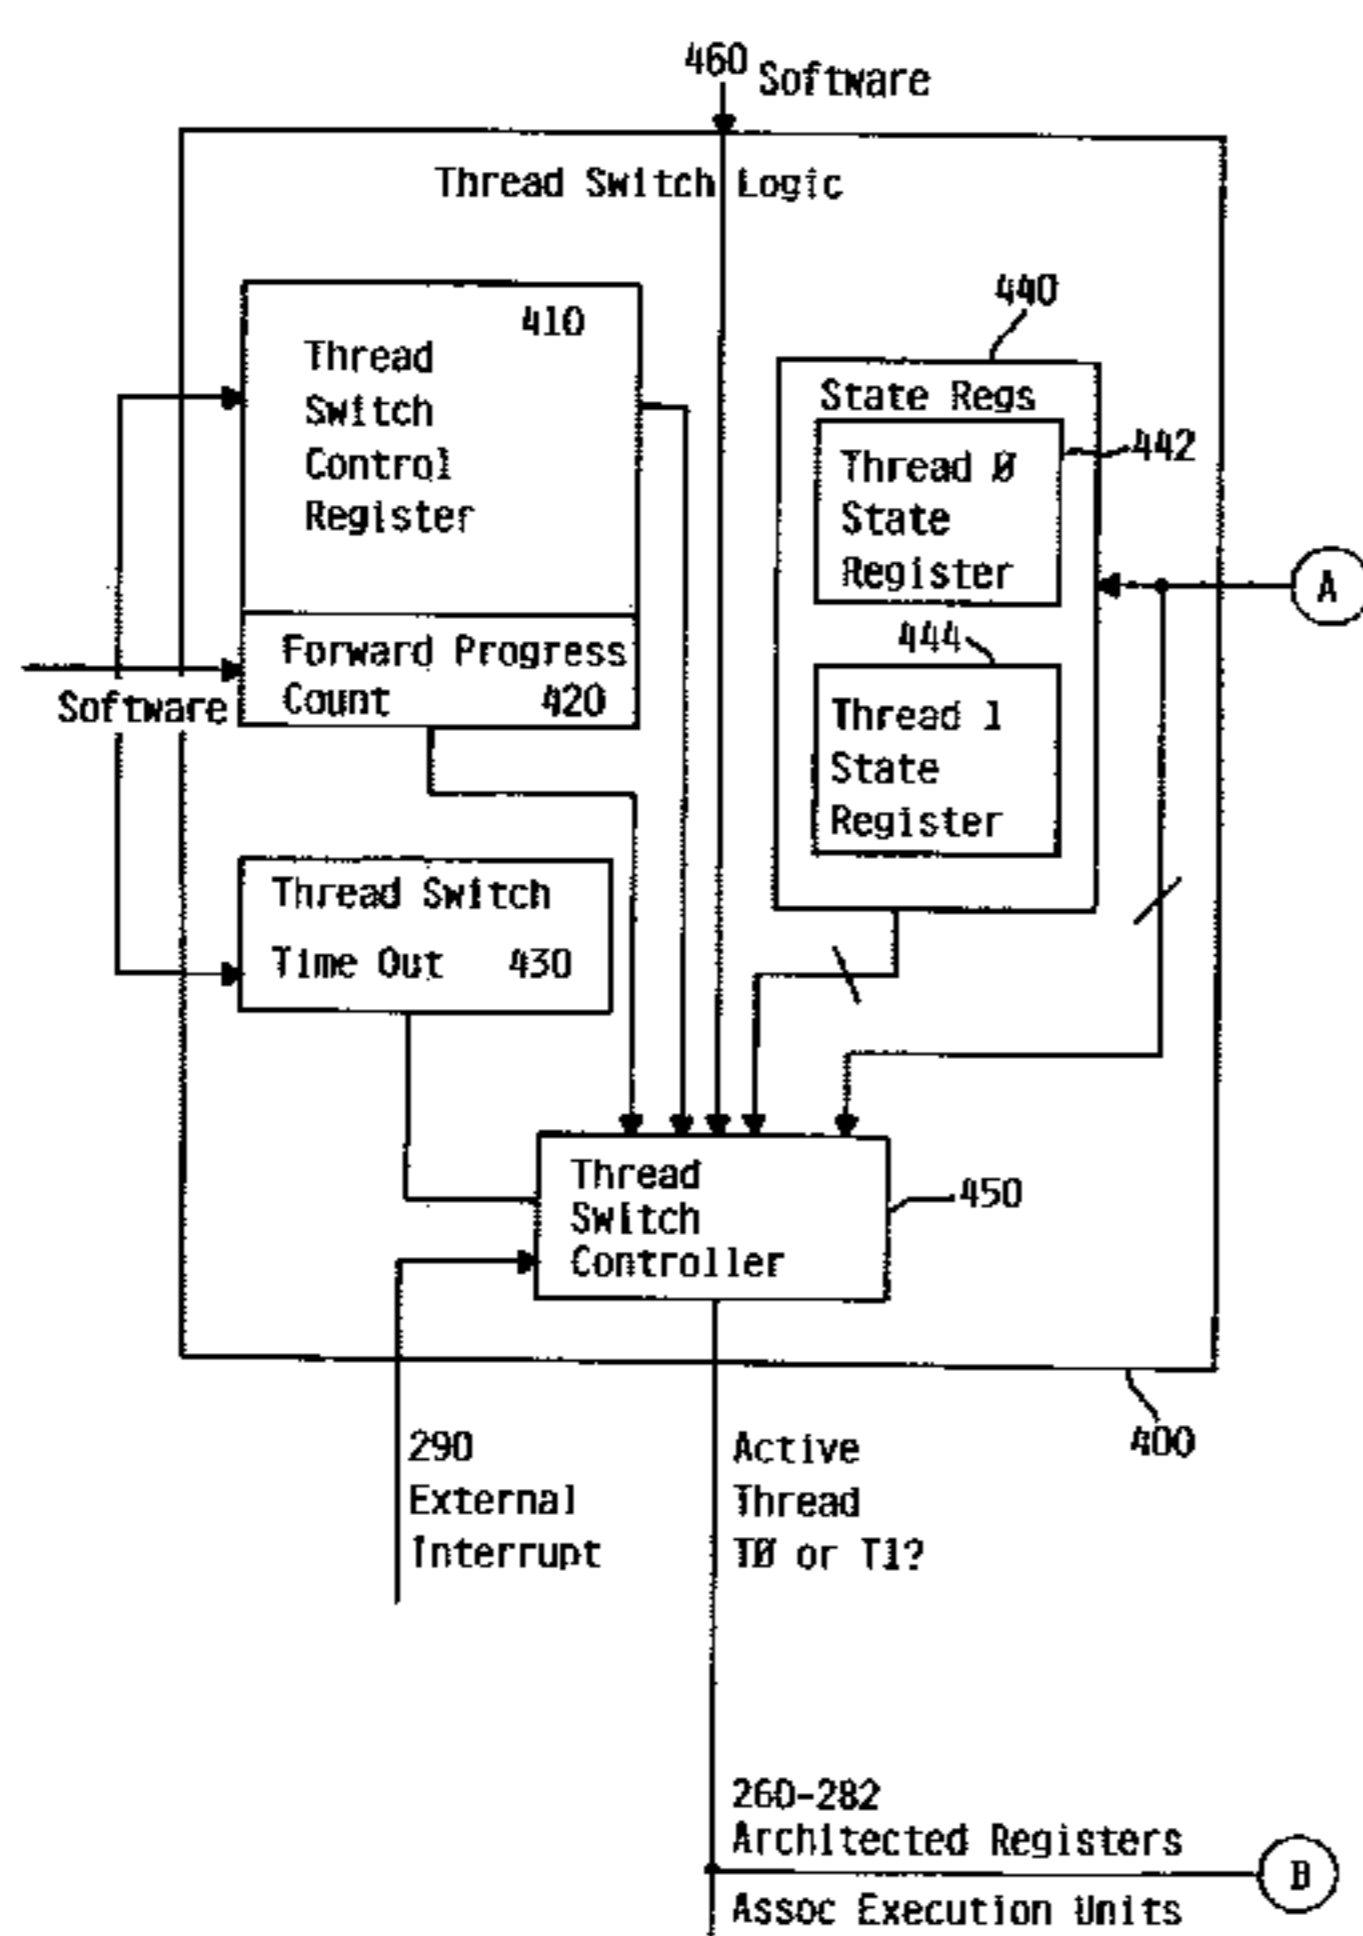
460 Software

Thread Switch Logic

410
Thread
Switch
Control
Register

Forward Progress
Count 420

Software

Thread Switch
Time Out 430

440

State Regs

Thread Ø
State
Register

442

A

444

Thread 1
State
Register

Thread
Switch
Controller

450

400

290
External
Interrupt

Active
Thread
TØ or T1?

260-282
Architected Registers

B

Assoc Execution Units